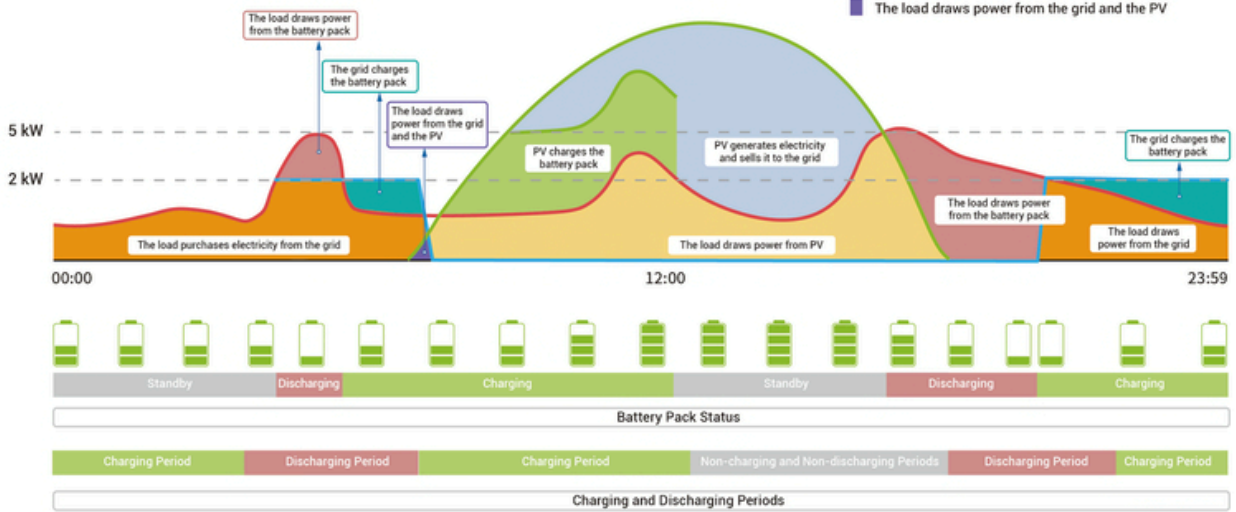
The load draws power from the grid and the PV

The load draws power from the battery pack

The grid charges the battery pack

The load draws power from the grid and the PV

5 kW

2 kW

PV charges the battery pack

PV generates electricity and sells it to the grid

The grid charges the battery pack

The load draws power from the battery pack

The load draws power from the grid

The load purchases electricity from the grid

The load draws power from PV

00:00

12:00

23:59

| Standby | Discharging | Charging | Standby | Discharging | Charging |
|---|---|---|---|---|---|

Battery Pack Status

| Charging Period | Discharging Period | Charging Period | Non-charging and Non-discharging Periods | Discharging Period | Charging Period |
|---|---|---|---|---|---|

Charging and Discharging Periods